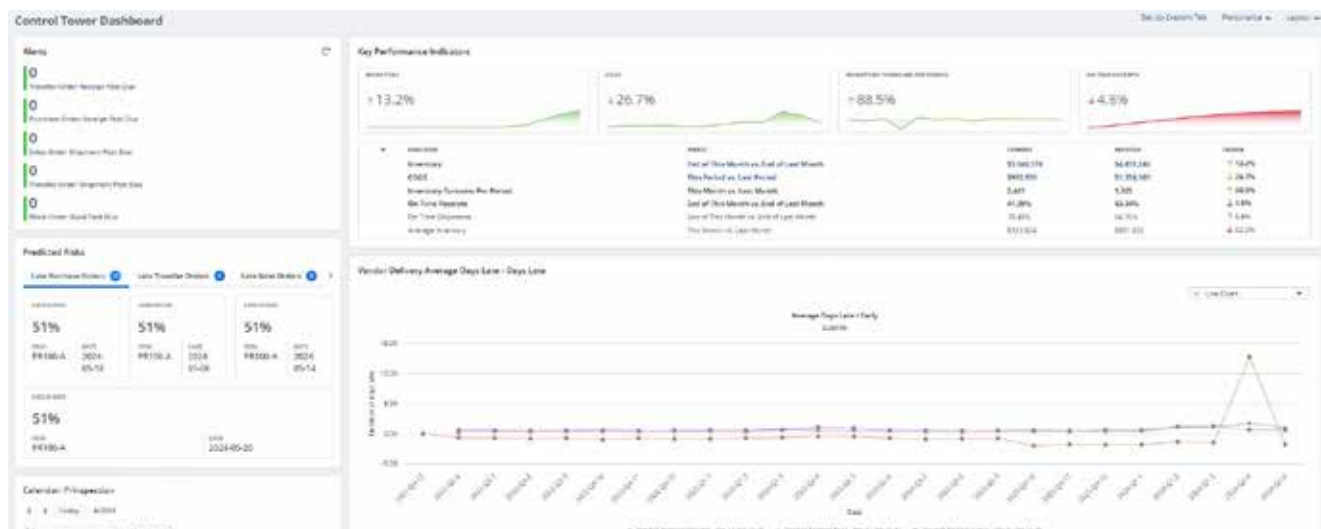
Control Tower Dashboard

Alerts

0
Transfer Order Receipt Past Due
0
Purchase Order Receipt Past Due
0
Sales Order Shipment Past Due
0
Transfer Order Shipment Past Due
0
Work Order Build Past Due

Predicted Risks

Late Purchase Orders | Late Transfer Orders | Late Sales Orders

51%
PR100-A 2024-05-10

51%
PR150-A 2024-05-08

51%
PR300-A 2024-05-14

51%
PR100-A 2024-05-20

Calendar: Prospection

Key Performance Indicators

+13.2%

+26.7%

+88.5%

+4.8%

| Indicator | Period | Current | Previous | Change |
|---|---|---|---|---|
| Inventory | End of This Month vs. End of Last Month | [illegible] | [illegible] | 13.2% |
| COGS | This Period vs. Last Period | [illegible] | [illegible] | 26.7% |
| Inventory Turnover Per Period | This Month vs. Last Month | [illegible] | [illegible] | 88.5% |
| On Time Receipts | End of This Month vs. End of Last Month | 41.28% | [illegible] | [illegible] |
| On Time Shipments | End of This Month vs. End of Last Month | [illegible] | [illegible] | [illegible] |
| Average Inventory | This Month vs. Last Month | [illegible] | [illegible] | 4.8% |

Vendor Delivery Average Days Late - Days Late

Line Chart

Average Days Late / Early

Date